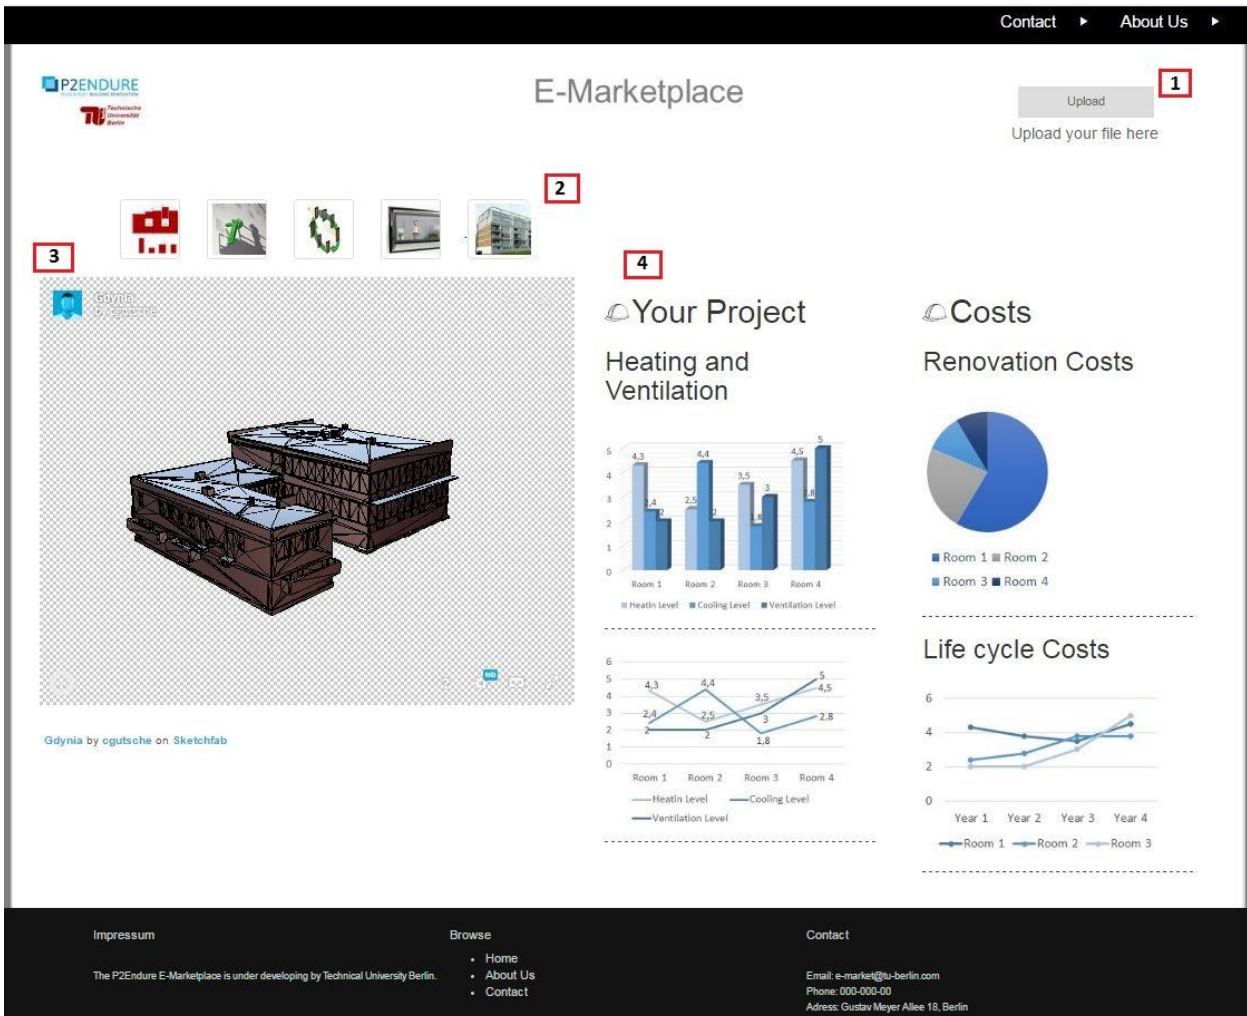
Contact ▸ About Us ▸

P2ENDURE

Technische Universität Berlin

E-Marketplace

1

Upload

Upload your file here

2

3

4

Gdynia

Your Project

Heating and Ventilation

5 4 3 2 1 0

4,3 2,4 2 2,5 4,4 2 3,5 1,8 3 4,5 2,8 5

Room 1 Room 2 Room 3 Room 4

Heatin Level Cooling Level Ventilation Level

6 5 4 3 2 1 0

4,3 2,4 2 4,4 2,5 2 3,5 3 1,8 5 4,5 2,8

Room 1 Room 2 Room 3 Room 4

Heatin Level Cooling Level Ventilation Level

Costs

Renovation Costs

Room 1 Room 2 Room 3 Room 4

Life cycle Costs

6 4 2 0

Year 1 Year 2 Year 3 Year 4

Room 1 Room 2 Room 3

Gdynia by cgutsche on Sketchfab

Impressum

The P2Endure E-Marketplace is under developing by Technical University Berlin.

Browse

- Home
- About Us
- Contact

Contact

Email: e-market@tu-berlin.com
Phone: 000-000-00
Adress: Gustav Meyer Allee 18, Berlin